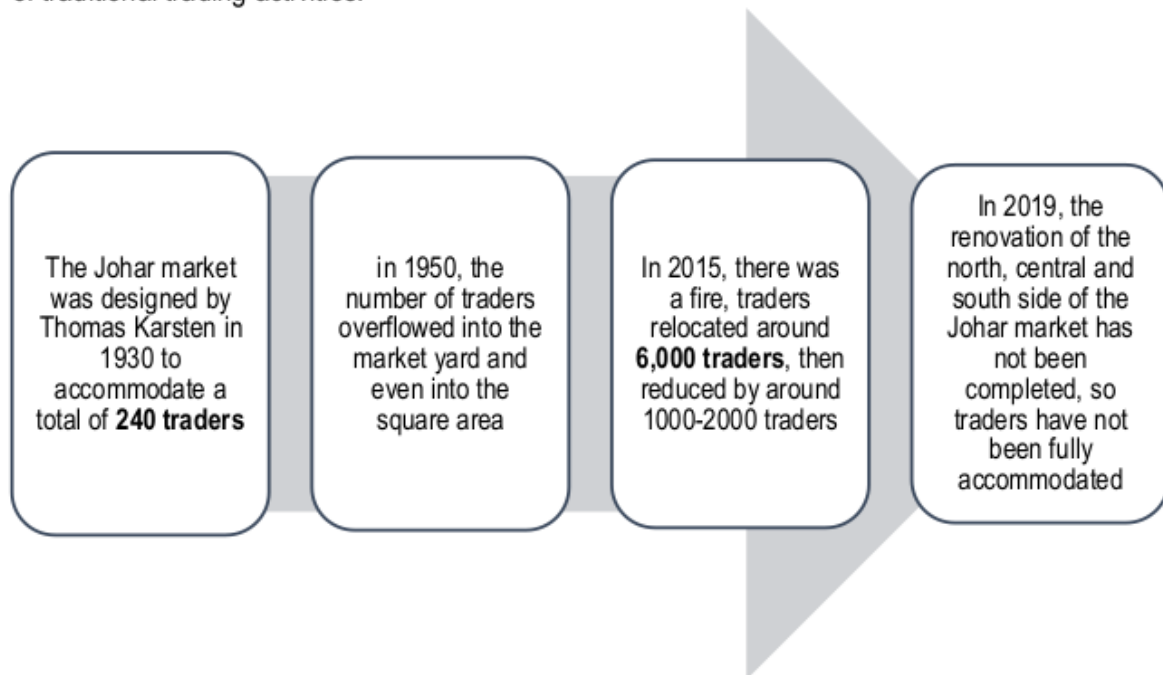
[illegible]

The Johar market was designed by Thomas Karsten in 1930 to accommodate a total of **240 traders**

in 1950, the number of traders overflowed into the market yard and even into the square area

In 2015, there was a fire, traders relocated around **6,000 traders**, then reduced by around 1000-2000 traders

In 2019, the renovation of the north, central and south side of the Johar market has not been completed, so traders have not been fully accommodated